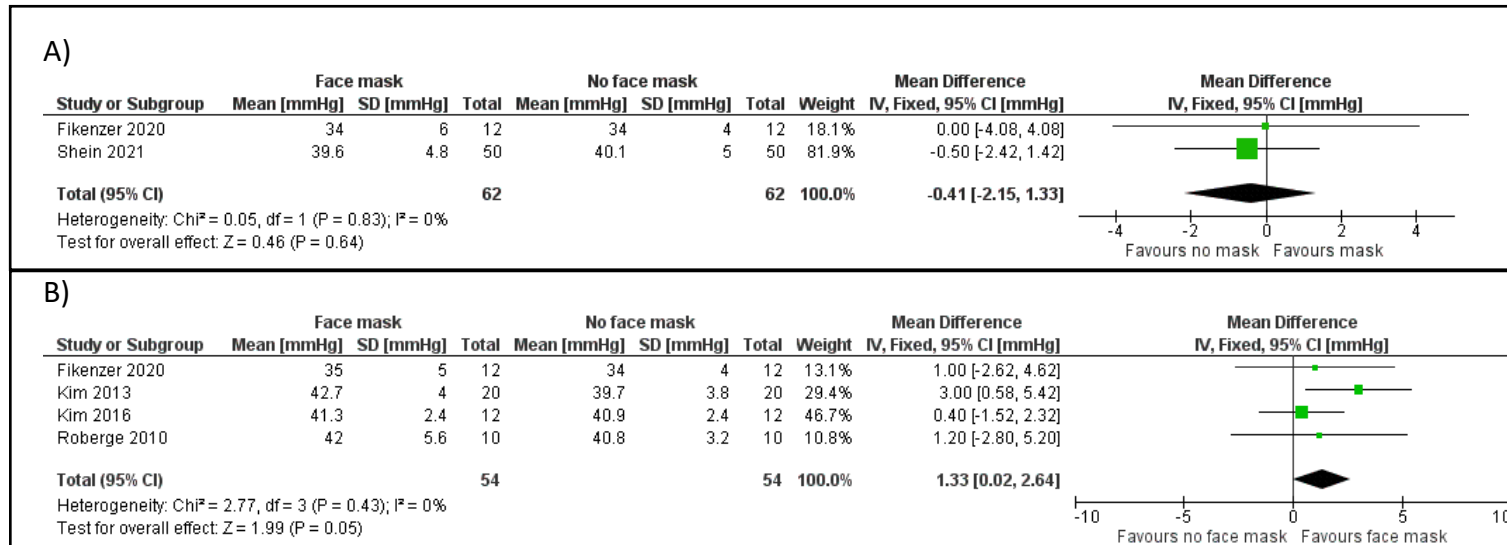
A)

| Study or Subgroup | Face mask Mean [mmHg] | Face mask SD [mmHg] | Face mask Total | No face mask Mean [mmHg] | No face mask SD [mmHg] | No face mask Total | Weight | Mean Difference IV, Fixed, 95% CI [mmHg] |
|---|---|---|---|---|---|---|---|---|
| Fikenzer 2020 | 34 | 6 | 12 | 34 | 4 | 12 | 18.1% | 0.00 [-4.08, 4.08] |
| Shein 2021 | 39.6 | 4.8 | 50 | 40.1 | 5 | 50 | 81.9% | -0.50 [-2.42, 1.42] |
| **Total (95% CI)** | | | **62** | | | **62** | **100.0%** | **-0.41 [-2.15, 1.33]** |

Heterogeneity: Chi² = 0.05, df = 1 (P = 0.83); I² = 0%
Test for overall effect: Z = 0.46 (P = 0.64)

Mean Difference
IV, Fixed, 95% CI [mmHg]
-4 -2 0 2 4
Favours no mask Favours mask

B)

| Study or Subgroup | Face mask Mean [mmHg] | Face mask SD [mmHg] | Face mask Total | No face mask Mean [mmHg] | No face mask SD [mmHg] | No face mask Total | Weight | Mean Difference IV, Fixed, 95% CI [mmHg] |
|---|---|---|---|---|---|---|---|---|
| Fikenzer 2020 | 35 | 5 | 12 | 34 | 4 | 12 | 13.1% | 1.00 [-2.62, 4.62] |
| Kim 2013 | 42.7 | 4 | 20 | 39.7 | 3.8 | 20 | 29.4% | 3.00 [0.58, 5.42] |
| Kim 2016 | 41.3 | 2.4 | 12 | 40.9 | 2.4 | 12 | 46.7% | 0.40 [-1.52, 2.32] |
| Roberge 2010 | 42 | 5.6 | 10 | 40.8 | 3.2 | 10 | 10.8% | 1.20 [-2.80, 5.20] |
| **Total (95% CI)** | | | **54** | | | **54** | **100.0%** | **1.33 [0.02, 2.64]** |

Heterogeneity: Chi² = 2.77, df = 3 (P = 0.43); I² = 0%
Test for overall effect: Z = 1.99 (P = 0.05)

Mean Difference
IV, Fixed, 95% CI [mmHg]
-10 -5 0 5 10
Favours no face mask Favours face mask